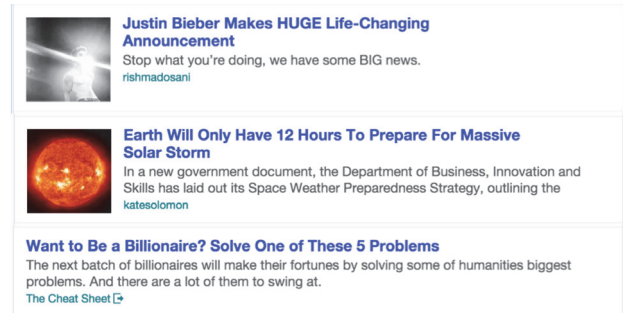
Justin Bieber Makes HUGE Life-Changing Announcement

Stop what you're doing, we have some BIG news.

rishmadosani

Earth Will Only Have 12 Hours To Prepare For Massive Solar Storm

In a new government document, the Department of Business, Innovation and Skills has laid out its Space Weather Preparedness Strategy, outlining the

katesolomon

Want to Be a Billionaire? Solve One of These 5 Problems

The next batch of billionaires will make their fortunes by solving some of humanities biggest problems. And there are a lot of them to swing at.

The Cheat Sheet